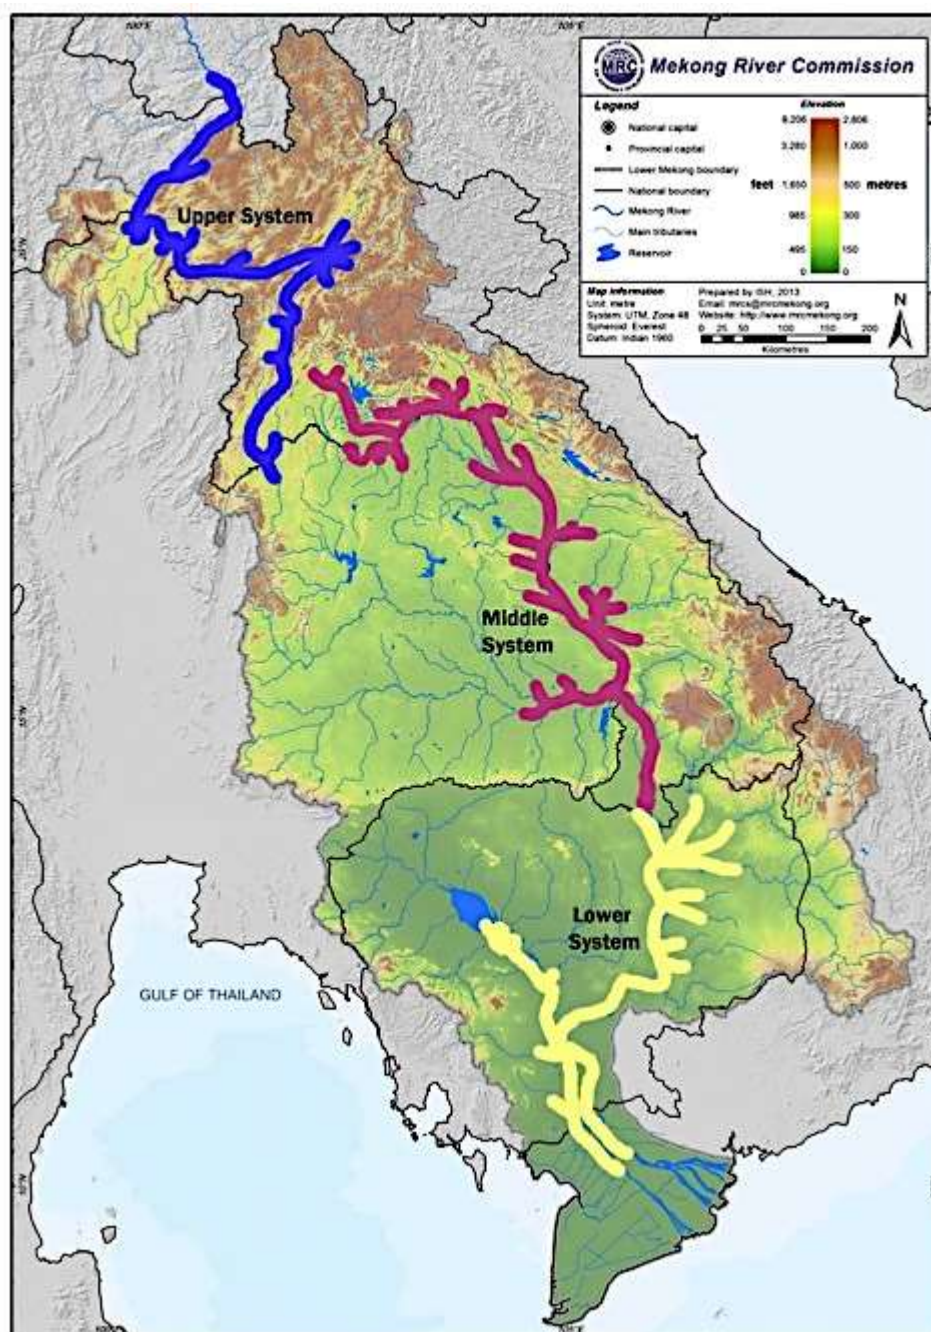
MRC Mekong River Commission

Legend
National capital
Provincial capital
Lower Mekong boundary
National boundary
Mekong River
Main tributaries
Reservoir

Elevation
feet
9,206
3,280
1,650
985
495
0
metres
2,806
1,000
500
300
150
0

Map information
Unit: metre
System: UTM, Zone 48
Spheroid: Everest
Datum: Indian 1960

Prepared by ISH, 2013
Email: mrcs@mrcmekong.org
Website: http://www.mrcmekong.org

0 25 50 100 150 200
Kilometres

N

Upper System

Middle System

Lower System

GULF OF THAILAND